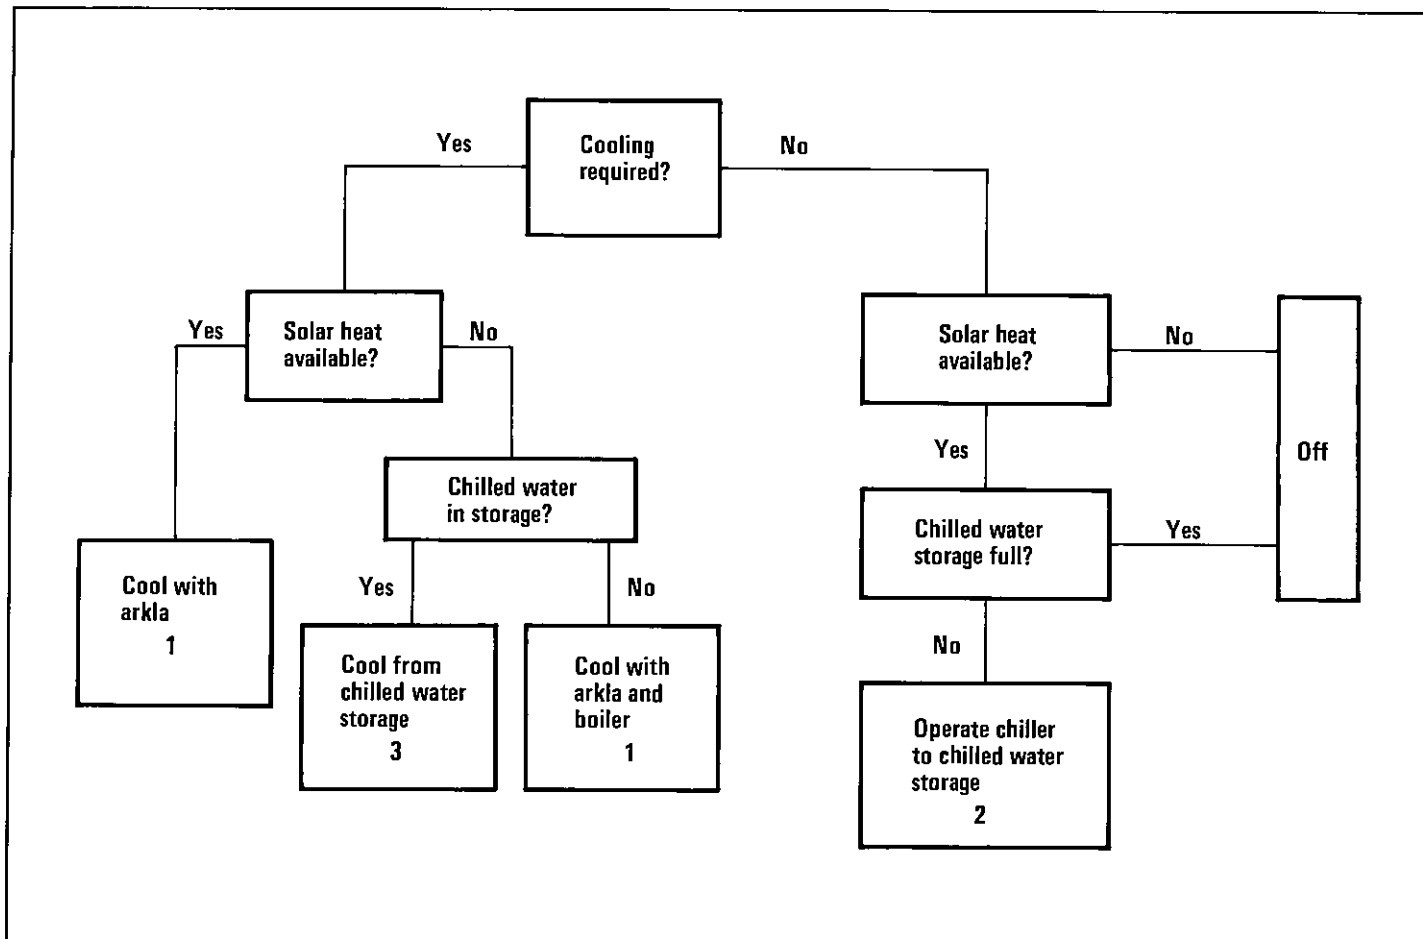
Cooling required?

Yes

No

Solar heat available?

Yes

No

Cool with arkla
1

Chilled water in storage?

Yes

No

Cool from chilled water storage
3

Cool with arkla and boiler
1

Solar heat available?

No

Off

Yes

Chilled water storage full?

Yes

No

Operate chiller to chilled water storage
2